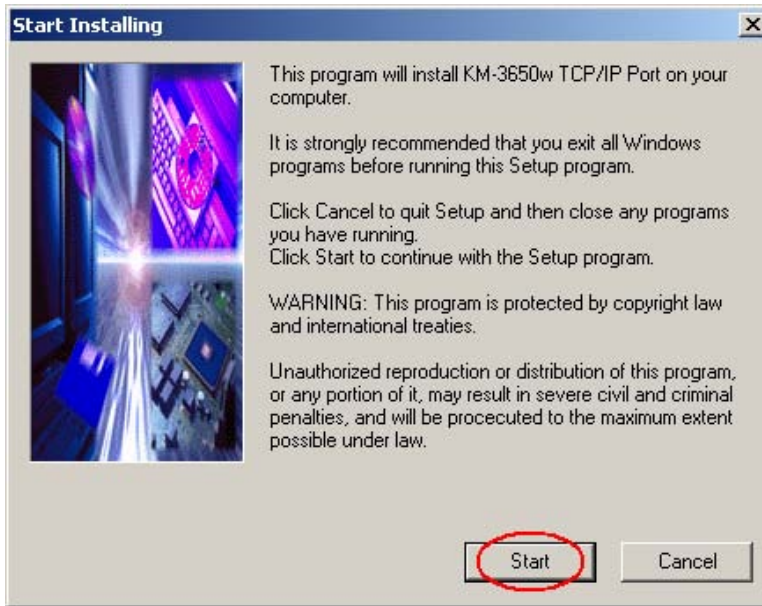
Start Installing

X

This program will install KM-3650w TCP/IP Port on your computer.

It is strongly recommended that you exit all Windows programs before running this Setup program.

Click Cancel to quit Setup and then close any programs you have running.
Click Start to continue with the Setup program.

WARNING: This program is protected by copyright law and international treaties.

Unauthorized reproduction or distribution of this program, or any portion of it, may result in severe civil and criminal penalties, and will be procecuted to the maximum extent possible under law.

Start

Cancel